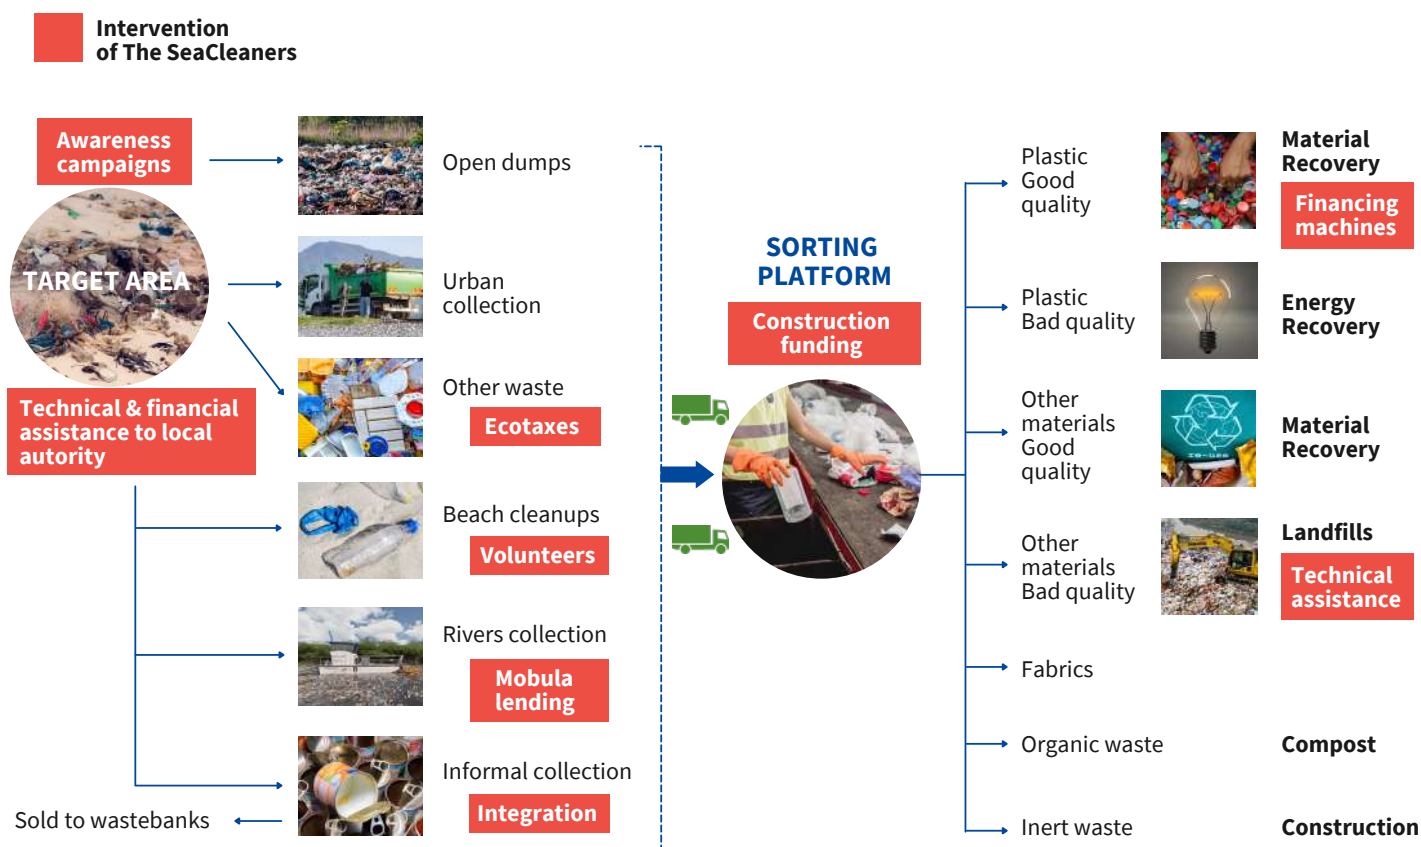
Intervention of The SeaCleaners

Awareness campaigns

TARGET AREA

Technical & financial assistance to local autority

Open dumps

Urban collection

Other waste

Ecotaxes

Beach cleanups

Volunteers

Rivers collection

Mobula lending

Informal collection

Integration

Sold to wastebanks

SORTING PLATFORM

Construction funding

Plastic Good quality

Material Recovery

Financing machines

Plastic Bad quality

Energy Recovery

Other materials Good quality

Material Recovery

Other materials Bad quality

Landfills

Technical assistance

Fabrics

Organic waste

Compost

Inert waste

Construction